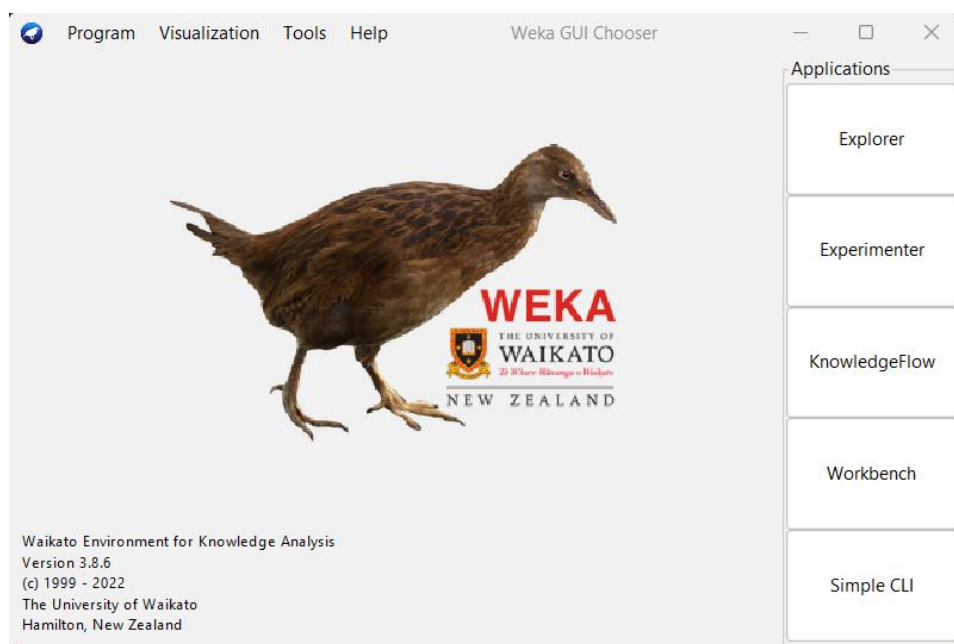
Program Visualization Tools Help

Weka GUI Chooser

Applications

Explorer

Experimenter

KnowledgeFlow

Workbench

Simple CLI

WEKA

THE UNIVERSITY OF
WAIKATO
Te Whare Wānanga o Waikato

NEW ZEALAND

Waikato Environment for Knowledge Analysis
Version 3.8.6
(c) 1999 - 2022
The University of Waikato
Hamilton, New Zealand